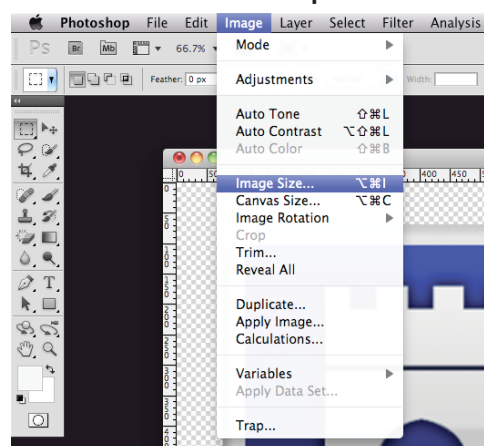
Photoshop File Edit Image Layer Select Filter Analysis

Ps Br Mb 66.7%

Feather: 0 px

Width:

Mode ▶

Adjustments ▶

Auto Tone ⇧⌘L
Auto Contrast ⌥⇧⌘L
Auto Color ⇧⌘B

Image Size... ⌥⌘I
Canvas Size... ⌥⌘C
Image Rotation ▶
Crop
Trim...
Reveal All

Duplicate...
Apply Image...
Calculations...

Variables ▶
Apply Data Set...

Trap...

0 50 400 450